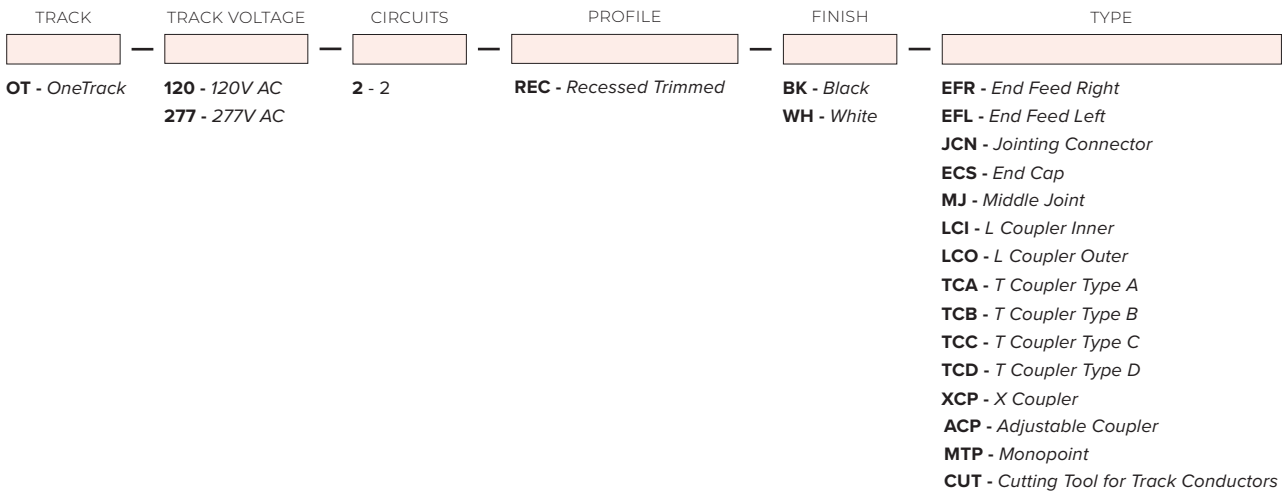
| TRACK | TRACK VOLTAGE | CIRCUITS | PROFILE | FINISH | TYPE |
|---|---|---|---|---|---|
| **OT -** *OneTrack* | **120 -** *120V AC* | **2** - 2 | **REC -** *Recessed Trimmed* | **BK -** *Black* | **EFR -** *End Feed Right* |
| | **277 -** *277V AC* | | | **WH -** *White* | **EFL -** *End Feed Left* |
| | | | | | **JCN -** *Jointing Connector* |
| | | | | | **ECS -** *End Cap* |
| | | | | | **MJ -** *Middle Joint* |
| | | | | | **LCI -** *L Coupler Inner* |
| | | | | | **LCO -** *L Coupler Outer* |
| | | | | | **TCA -** *T Coupler Type A* |
| | | | | | **TCB -** *T Coupler Type B* |
| | | | | | **TCC -** *T Coupler Type C* |
| | | | | | **TCD -** *T Coupler Type D* |
| | | | | | **XCP -** *X Coupler* |
| | | | | | **ACP -** *Adjustable Coupler* |
| | | | | | **MTP -** *Monopoint* |
| | | | | | **CUT -** *Cutting Tool for Track Conductors* |